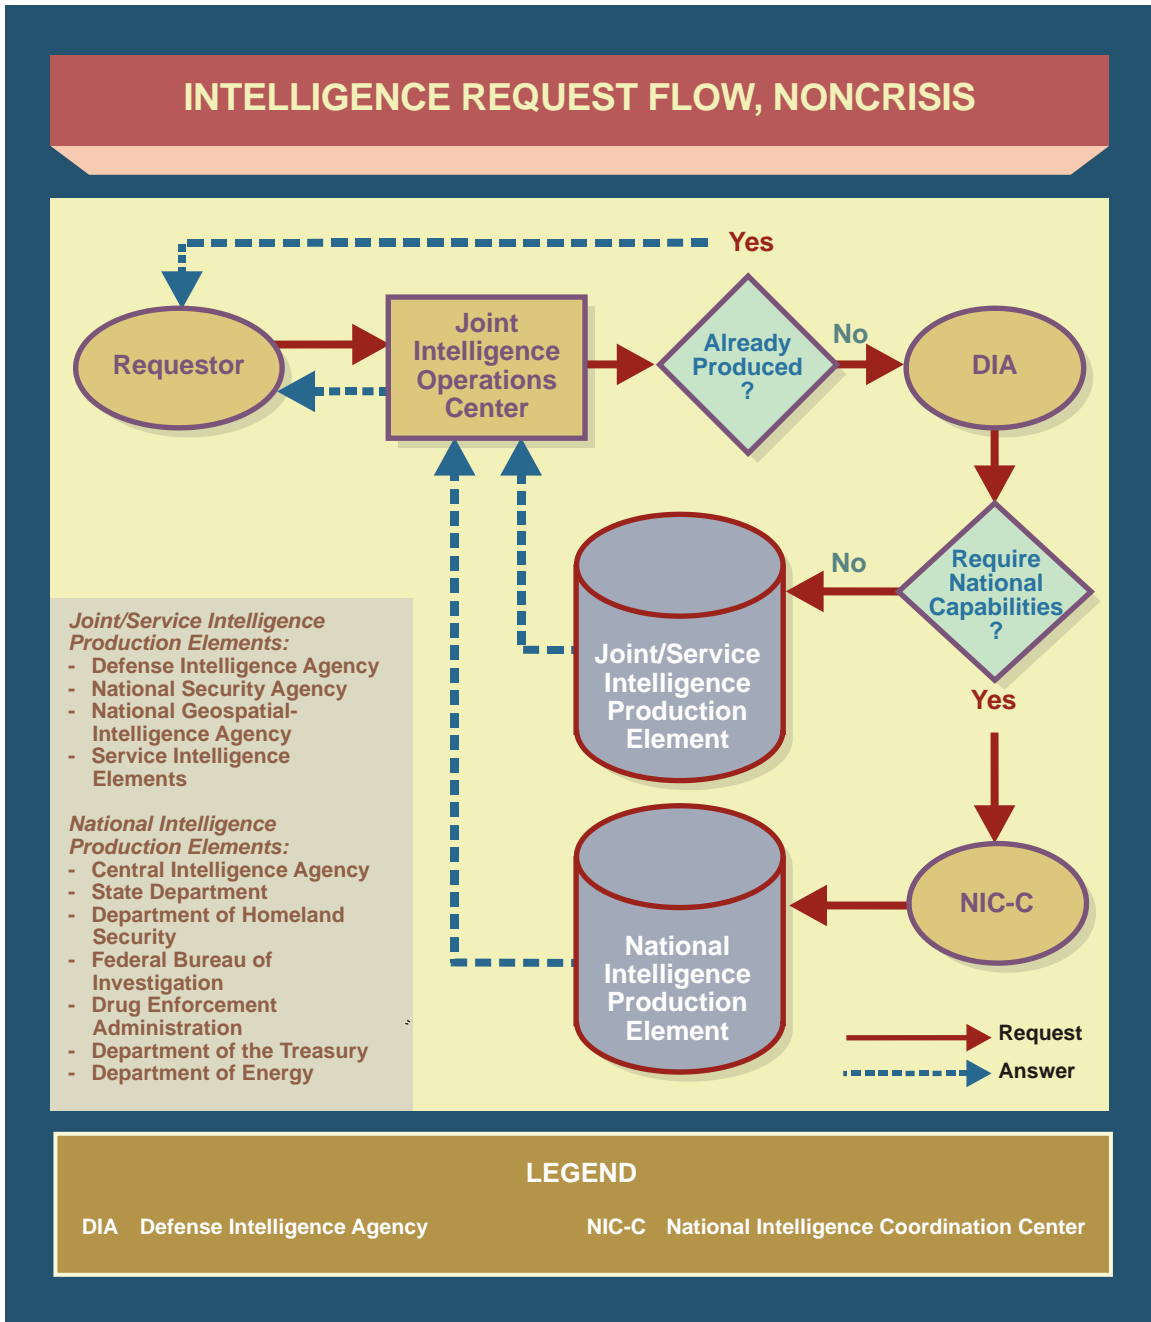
INTELLIGENCE REQUEST FLOW, NONCRISIS

Yes

Requestor

Joint Intelligence Operations Center

Already Produced ?

No

DIA

No

Require National Capabilities ?

Joint/Service Intelligence Production Element

Yes

Joint/Service Intelligence Production Elements:
- Defense Intelligence Agency
- National Security Agency
- National Geospatial-Intelligence Agency
- Service Intelligence Elements

National Intelligence Production Elements:
- Central Intelligence Agency
- State Department
- Department of Homeland Security
- Federal Bureau of Investigation
- Drug Enforcement Administration
- Department of the Treasury
- Department of Energy

National Intelligence Production Element

NIC-C

Request

Answer

LEGEND

DIA Defense Intelligence Agency

NIC-C National Intelligence Coordination Center